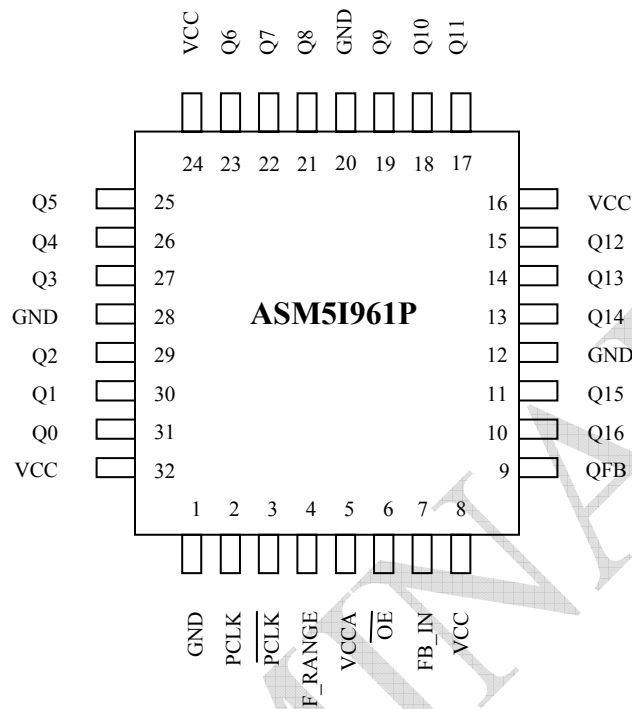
VCC Q6 Q7 Q8 GND Q9 Q10 Q11

24 23 22 21 20 19 18 17

Q5 25
Q4 26
Q3 27
GND 28
Q2 29
Q1 30
Q0 31
VCC 32

16 VCC
15 Q12
14 Q13
13 Q14
12 GND
11 Q15
10 Q16
9 QFB

ASM5I961P

1 2 3 4 5 6 7 8

GND PCLK $\overline{PCLK}$ F_RANGE VCCA $\overline{OE}$ FB_IN VCC